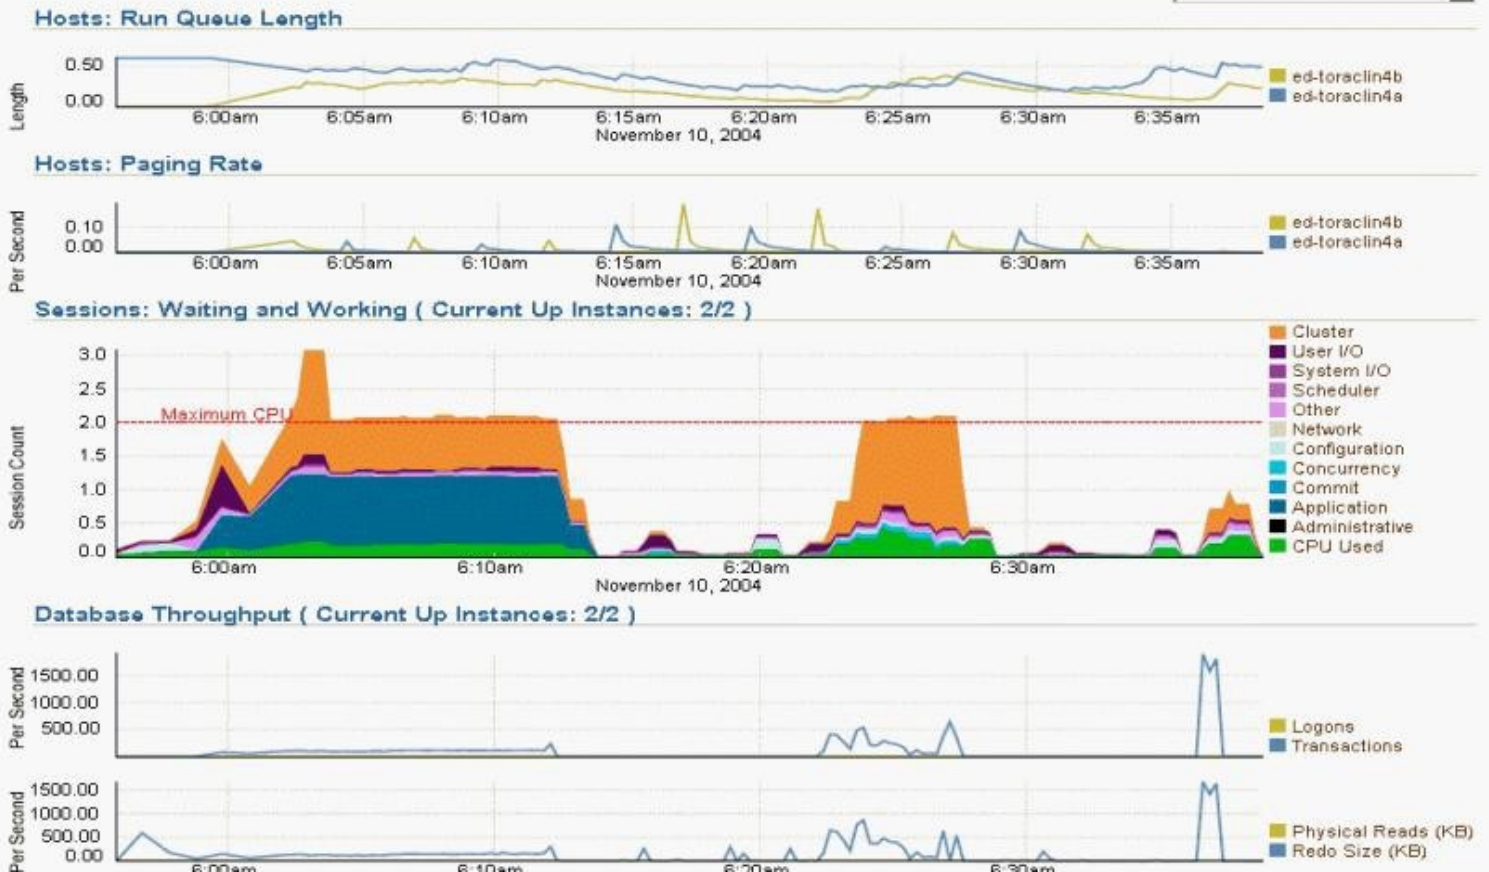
Hosts: Run Queue Length

Length

0.50
0.00

6:00am 6:05am 6:10am 6:15am 6:20am 6:25am 6:30am 6:35am
November 10, 2004

ed-toraclin4b
ed-toraclin4a

Hosts: Paging Rate

Per Second

0.10
0.00

6:00am 6:05am 6:10am 6:15am 6:20am 6:25am 6:30am 6:35am
November 10, 2004

ed-toraclin4b
ed-toraclin4a

Sessions: Waiting and Working ( Current Up Instances: 2/2 )

Session Count

3.0
2.5
2.0
1.5
1.0
0.5
0.0

Maximum CPU

6:00am 6:10am 6:20am 6:30am
November 10, 2004

Cluster
User I/O
System I/O
Scheduler
Other
Network
Configuration
Concurrency
Commit
Application
Administrative
CPU Used

Database Throughput ( Current Up Instances: 2/2 )

Per Second

1500.00
1000.00
500.00

Logons
Transactions

Per Second

1500.00
1000.00
500.00
0.00

6:00am 6:10am 6:20am 6:30am

Physical Reads (KB)
Redo Size (KB)